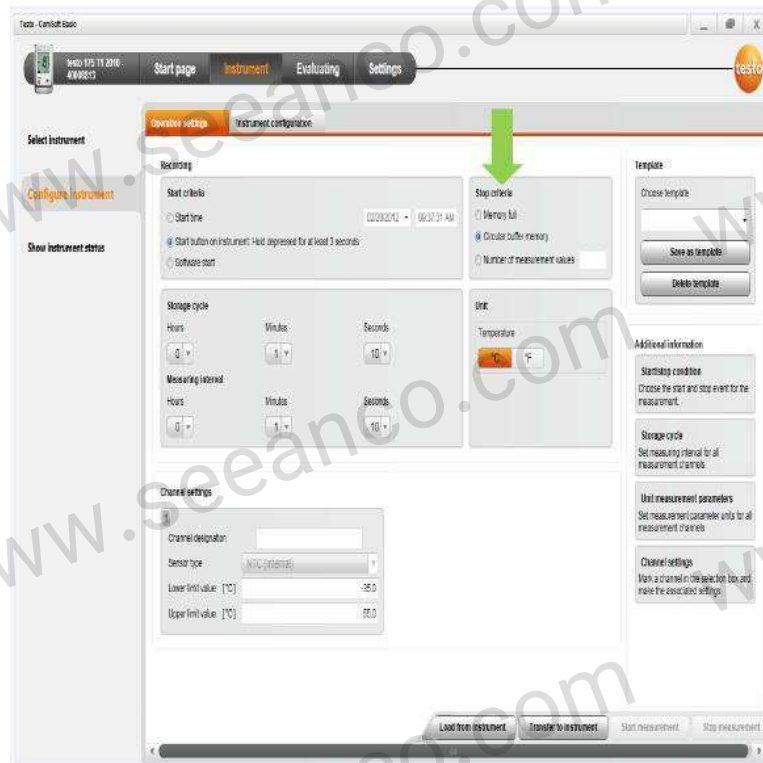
Testo - ComSoft Basic

testo 175 T1 2010 - 40000813

Start page Instrument Evaluating Settings

testo

www.seeanco.com

Select instrument

Configure instrument

Show instrument status

Operation settings Instrument configuration

Recording

Start criteria

Start time 02/20/2012 09:37:31 AM

Start button on instrument: Hold depressed for at least 3 seconds

Software start

Stop criteria

Memory full

Circular buffer memory

Number of measurement values

Storage cycle

Hours Minutes Seconds

0 1 10

Measuring interval

Hours Minutes Seconds

0 1 10

Unit

Temperature

°C °F

Template

Choose template

Save as template

Delete template

Additional information

Start/stop condition

Choose the start and stop event for the measurement.

Storage cycle

Set measuring interval for all measurement channels

Unit measurement parameters

Set measurement parameter units for all measurement channels

Channel settings

Mark a channel in the selection box and make the associated settings

Channel settings

1

Channel designation

Sensor type NTC (internal)

Lower limit value [°C] -35.0

Upper limit value [°C] 55.0

Load from instrument Transfer to instrument Start measurement Stop measurement